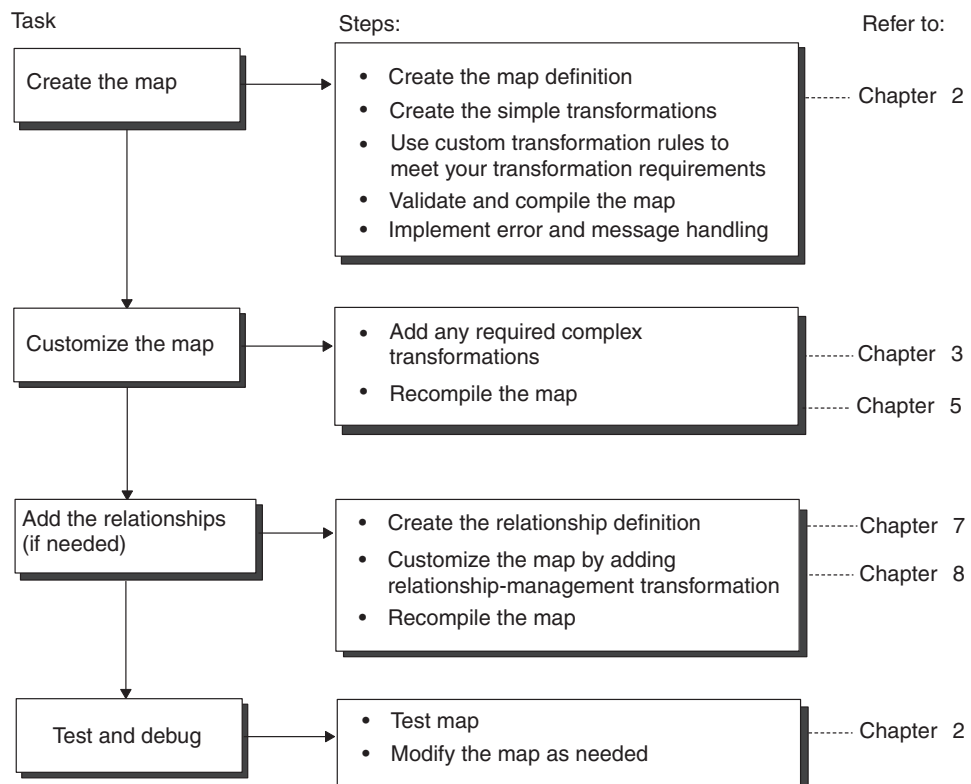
Task

Steps:

Refer to:

Create the map

• Create the map definition
• Create the simple transformations
• Use custom transformation rules to meet your transformation requirements
• Validate and compile the map
• Implement error and message handling

Chapter 2

Customize the map

• Add any required complex transformations
• Recompile the map

Chapter 3

Chapter 5

Add the relationships (if needed)

• Create the relationship definition
• Customize the map by adding relationship-management transformation
• Recompile the map

Chapter 7

Chapter 8

Test and debug

• Test map
• Modify the map as needed

Chapter 2